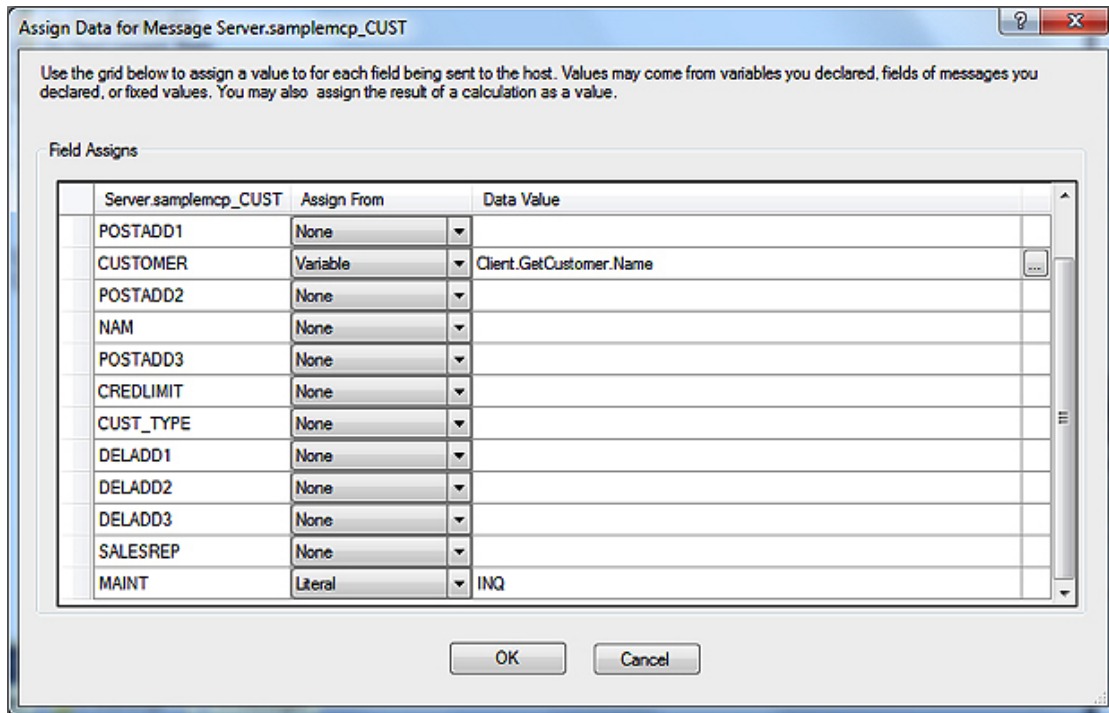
Assign Data for Message Server.samplemcp_CUST

Use the grid below to assign a value to for each field being sent to the host. Values may come from variables you declared, fields of messages you declared, or fixed values. You may also assign the result of a calculation as a value.

Field Assigns

| Server.samplemcp_CUST | Assign From | Data Value |
|---|---|---|
| POSTADD1 | None | |
| CUSTOMER | Variable | Client.GetCustomer.Name |
| POSTADD2 | None | |
| NAM | None | |
| POSTADD3 | None | |
| CREDLIMIT | None | |
| CUST_TYPE | None | |
| DELADD1 | None | |
| DELADD2 | None | |
| DELADD3 | None | |
| SALESREP | None | |
| MAINT | Literal | INQ |

OK Cancel